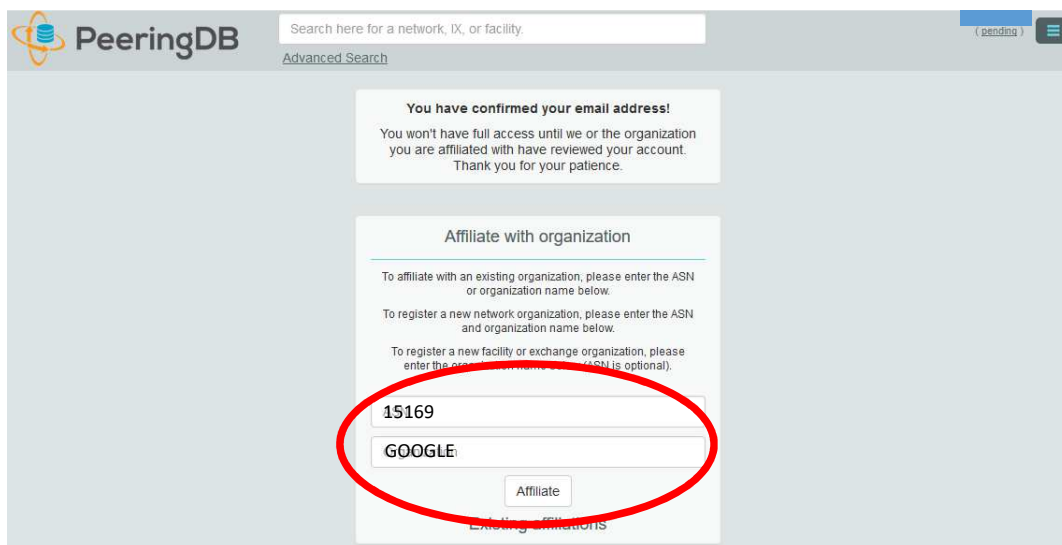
PeeringDB

Search here for a network, IX, or facility.

Advanced Search

( pending )

You have confirmed your email address!

You won't have full access until we or the organization you are affiliated with have reviewed your account. Thank you for your patience.

Affiliate with organization

To affiliate with an existing organization, please enter the ASN or organization name below.

To register a new network organization, please enter the ASN and organization name below.

To register a new facility or exchange organization, please enter the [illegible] (ASN is optional).

15169

GOOGLE

Affiliate

Existing affiliations